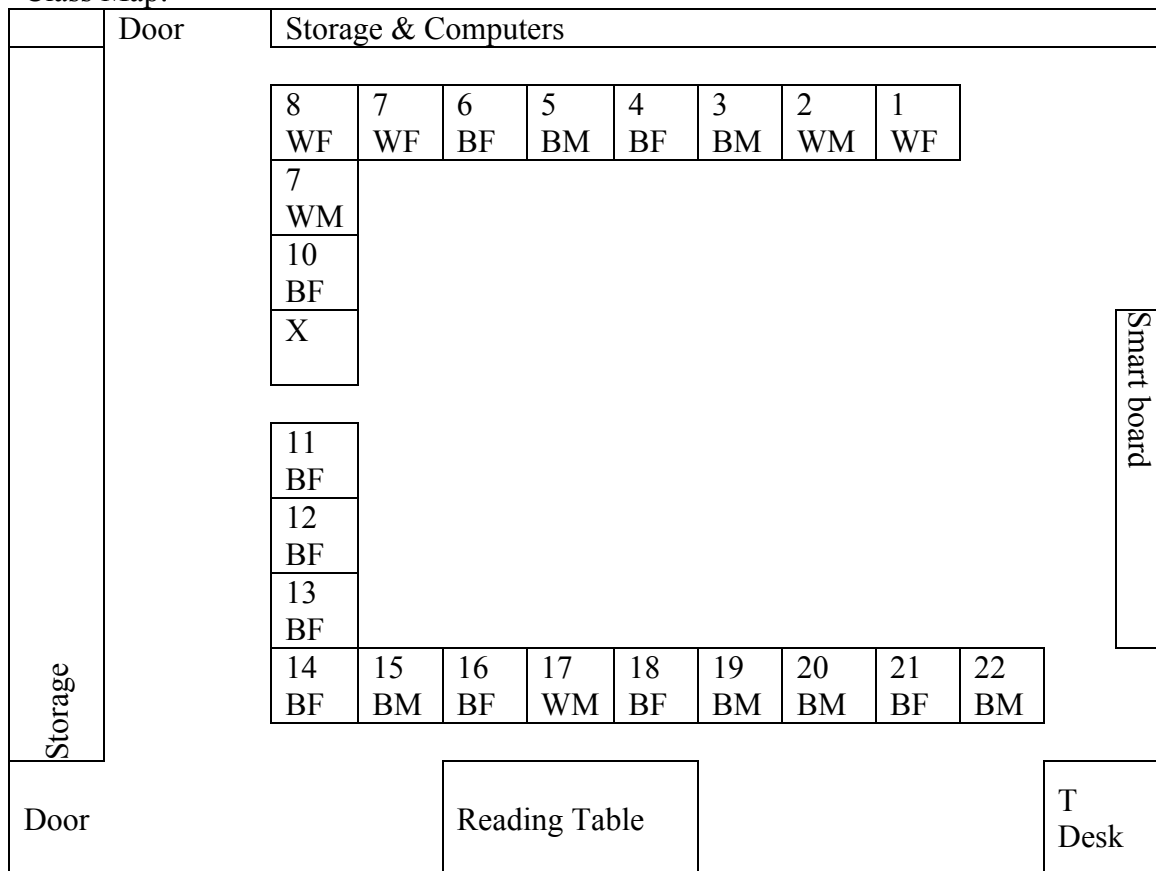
Class Map:

Door

Storage & Computers

| 8 WF | 7 WF | 6 BF | 5 BM | 4 BF | 3 BM | 2 WM | 1 WF |
|---|---|---|---|---|---|---|---|

7 WM

10 BF

X

Smart board

11 BF

12 BF

13 BF

| 14 BF | 15 BM | 16 BF | 17 WM | 18 BF | 19 BM | 20 BM | 21 BF | 22 BM |
|---|---|---|---|---|---|---|---|---|

Storage

Door

Reading Table

T Desk